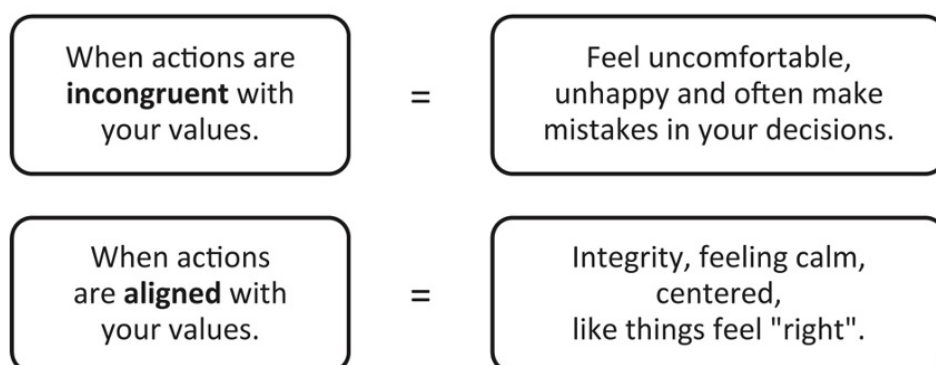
When actions are **incongruent** with your values.

=

Feel uncomfortable, unhappy and often make mistakes in your decisions.

When actions are **aligned** with your values.

=

Integrity, feeling calm, centered, like things feel "right".